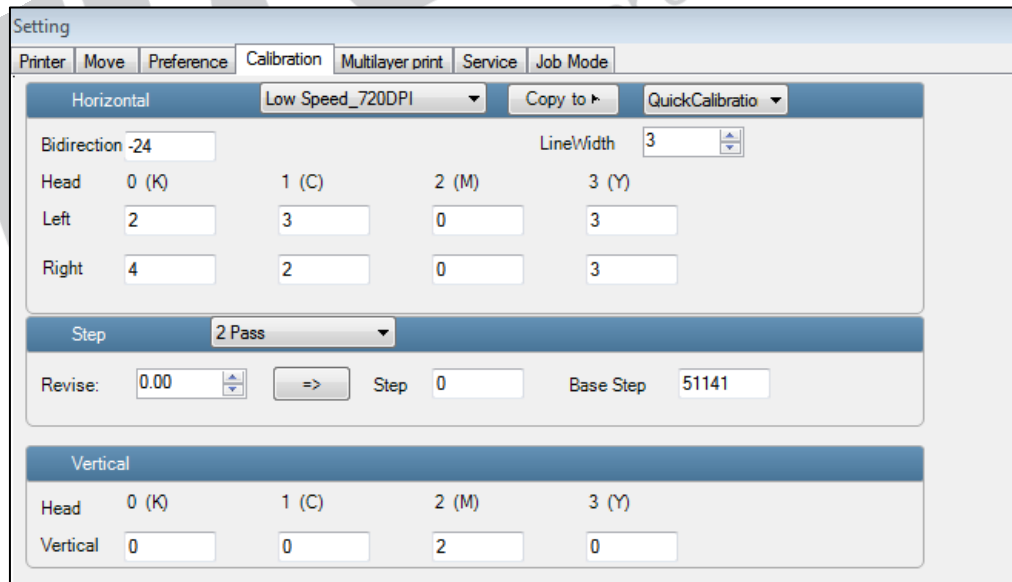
Setting

Printer | Move | Preference | Calibration | Multilayer print | Service | Job Mode

Horizontal | Low Speed_720DPI | Copy to | QuickCalibratio

Bidirection -24 | LineWidth 3

| Head | 0 (K) | 1 (C) | 2 (M) | 3 (Y) |
|---|---|---|---|---|
| Left | 2 | 3 | 0 | 3 |
| Right | 4 | 2 | 0 | 3 |

Step | 2 Pass

Revise: 0.00 | => | Step 0 | Base Step 51141

Vertical

| Head | 0 (K) | 1 (C) | 2 (M) | 3 (Y) |
|---|---|---|---|---|
| Vertical | 0 | 0 | 2 | 0 |